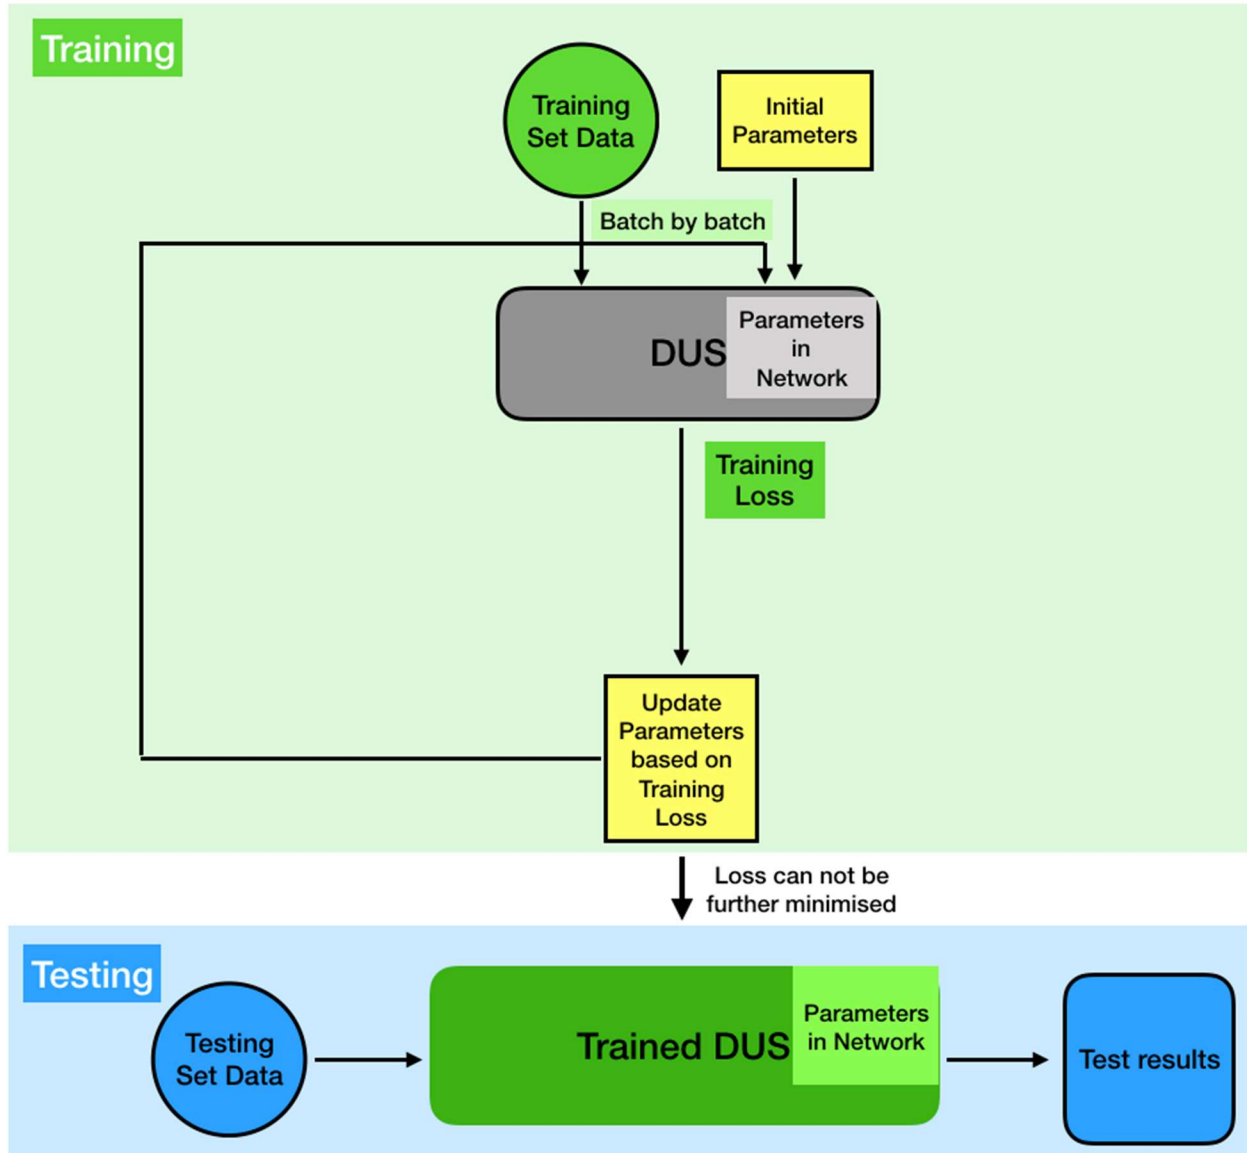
Training

Training Set Data

Initial Parameters

Batch by batch

DUS

Parameters in Network

Training Loss

Update Parameters based on Training Loss

Loss can not be further minimised

Testing

Testing Set Data

Trained DUS

Parameters in Network

Test results